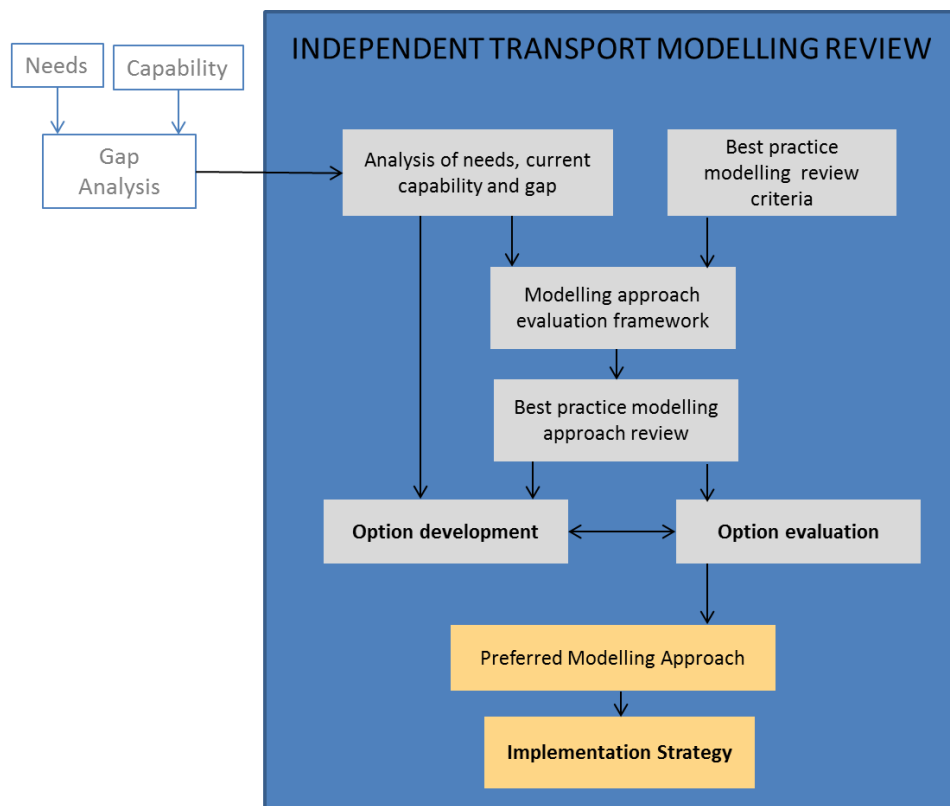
Needs

Capability

Gap Analysis

INDEPENDENT TRANSPORT MODELLING REVIEW

Analysis of needs, current capability and gap

Best practice modelling review criteria

Modelling approach evaluation framework

Best practice modelling approach review

**Option development**

**Option evaluation**

Preferred Modelling Approach

**Implementation Strategy**